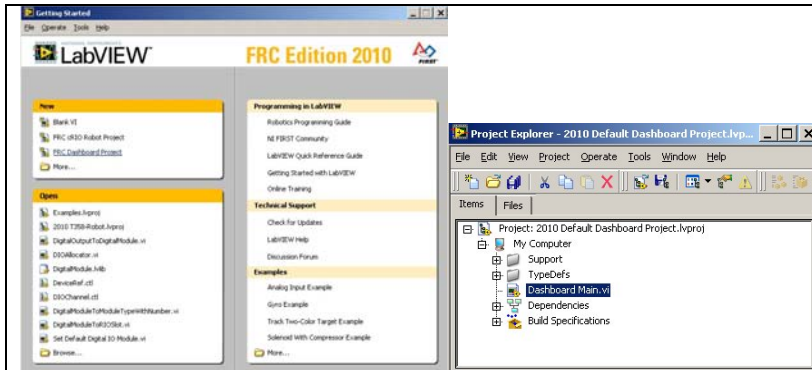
Getting Started
File Operate Tools Help

LabVIEW
FRC Edition 2010
FIRST

New
Blank VI
FRC cRIO Robot Project
FRC Dashboard Project
More...

Open
Examples.lvproj
2010 T358-Robot.lvproj
DigitalOutputToDigitalModule.vi
DIOAllocator.vi
DigitalModule.lvlib
DeviceRef.ctl
DIOChannel.ctl
DigitalModuleToModuleTypeWithNumber.vi
DigitalModuleToRIOSlot.vi
Set Default Digital IO Module.vi
Browse...

Programming in LabVIEW
Robotics Programming Guide
NI FIRST Community
LabVIEW Quick Reference Guide
Getting Started with LabVIEW
Online Training

Technical Support
Check for Updates
LabVIEW Help
Discussion Forum

Examples
Analog Input Example
Gyro Example
Track Two-Color Target Example
Solenoid With Compressor Example
More...

Project Explorer - 2010 Default Dashboard Project.lvp...
File Edit View Project Operate Tools Window Help
Items Files
Project: 2010 Default Dashboard Project.lvproj
My Computer
Support
TypeDefs
Dashboard Main.vi
Dependencies
Build Specifications